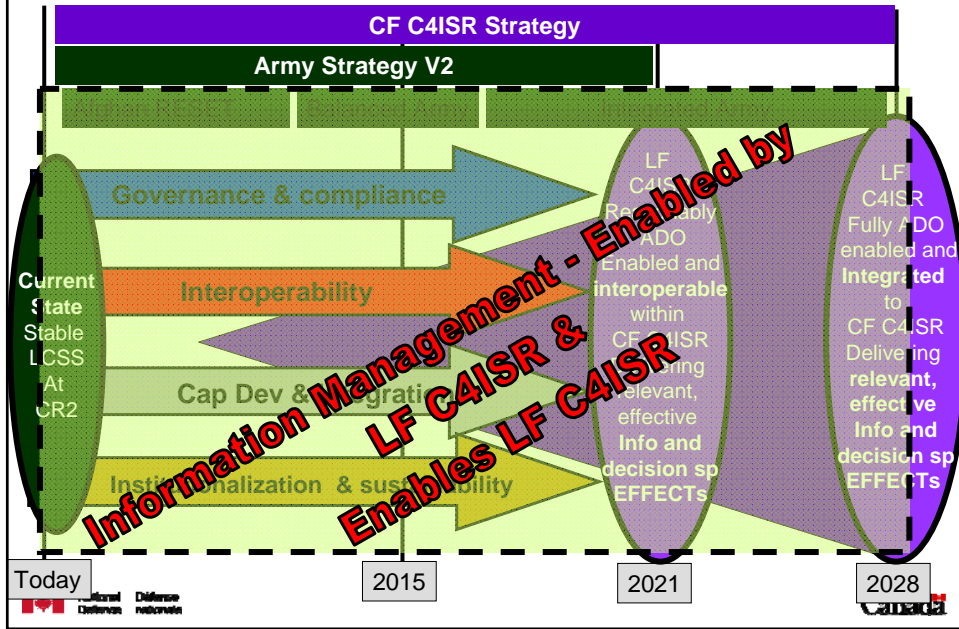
CF C4ISR Strategy

Army Strategy V2

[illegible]

Governance & compliance

Interoperability

Cap Dev & Integration

Institutionalization & sustainability

Current State Stable LCSS At CR2

LF C4ISR Reasonably ADO Enabled and interoperable within CF C4ISR Delivering relevant, effective Info and decision sp EFFECTs

LF C4ISR Fully ADO enabled and Integrated to CF C4ISR Delivering relevant, effective Info and decision sp EFFECTs

Information Management - Enabled by LF C4ISR & Enables LF C4ISR

Today

2015

2021

2028

National Defence Défense nationale

Canada